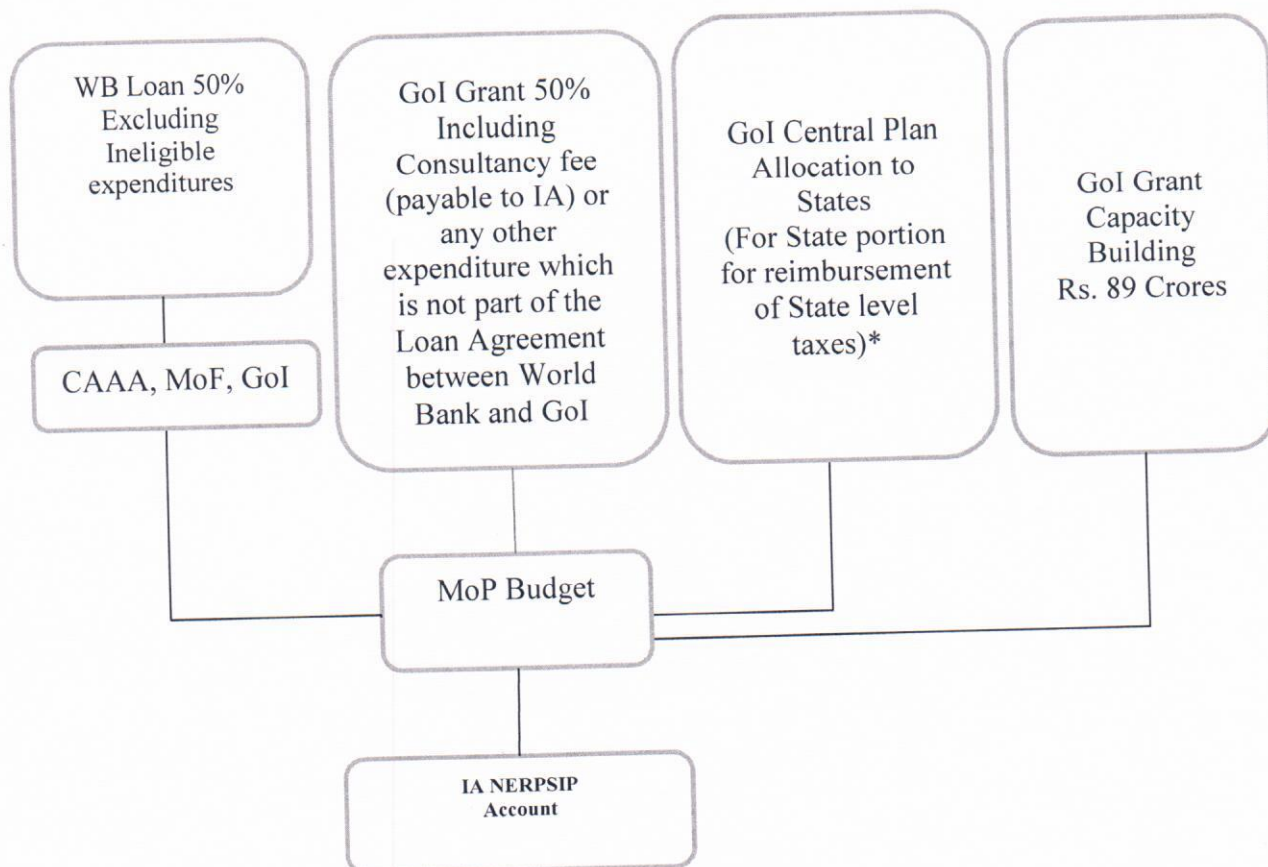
WB Loan 50% Excluding Ineligible expenditures

GoI Grant 50% Including Consultancy fee (payable to IA) or any other expenditure which is not part of the Loan Agreement between World Bank and GoI

GoI Central Plan Allocation to States (For State portion for reimbursement of State level taxes)*

GoI Grant Capacity Building Rs. 89 Crores

CAAA, MoF, GoI

MoP Budget

IA NERPSIP Account